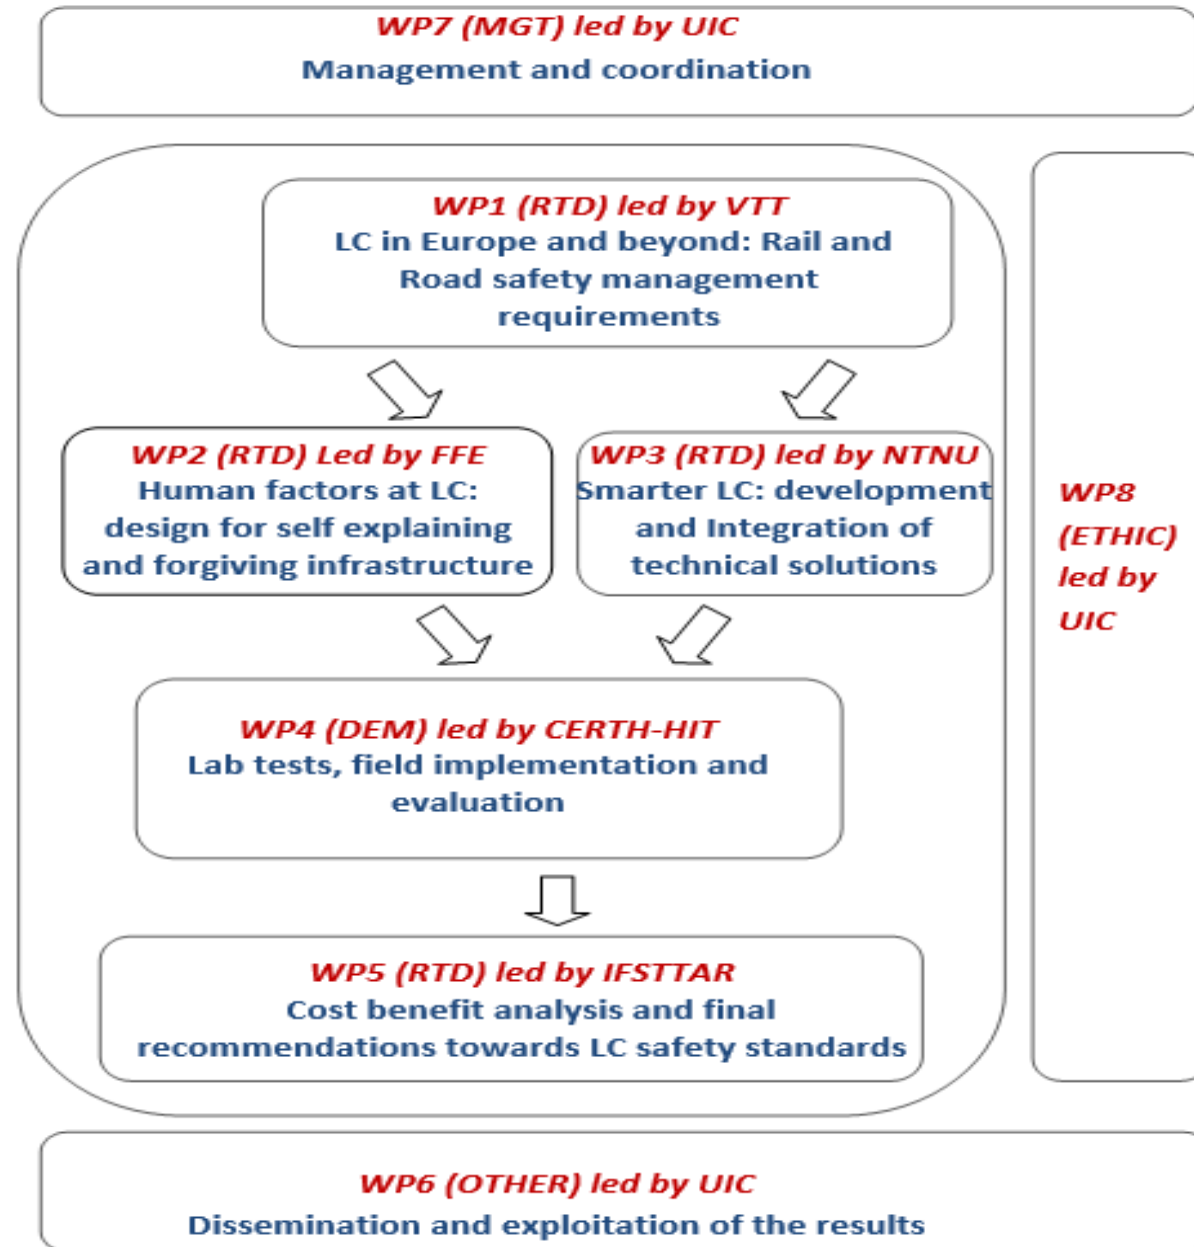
WP7 (MGT) led by UIC
Management and coordination

WP1 (RTD) led by VTT
LC in Europe and beyond: Rail and Road safety management requirements

WP2 (RTD) Led by FFE
Human factors at LC: design for self explaining and forgiving infrastructure

WP3 (RTD) led by NTNU
Smarter LC: development and Integration of technical solutions

WP4 (DEM) led by CERTH-HIT
Lab tests, field implementation and evaluation

WP5 (RTD) led by IFSTTAR
Cost benefit analysis and final recommendations towards LC safety standards

WP8 (ETHIC) led by UIC

WP6 (OTHER) led by UIC
Dissemination and exploitation of the results